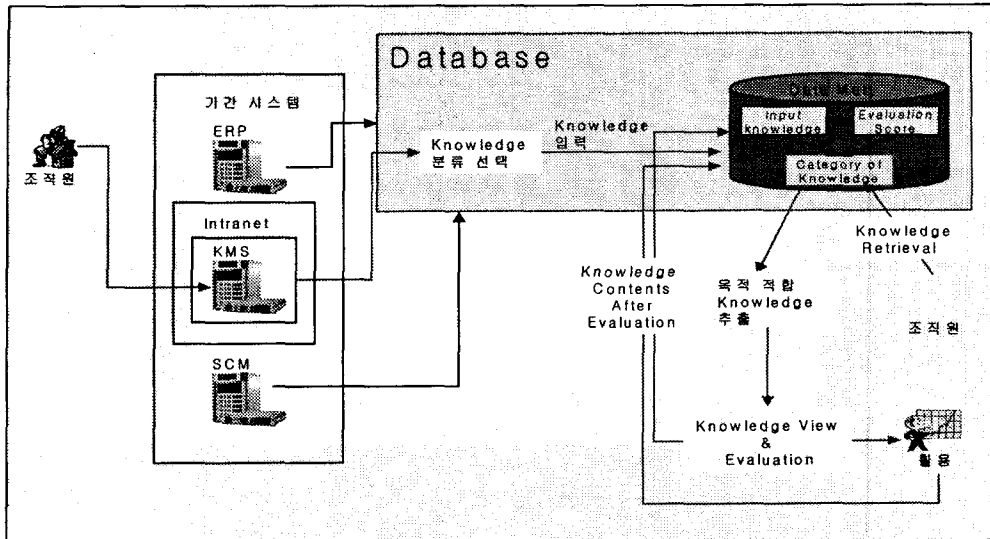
Database

조직원

기간 시스템

ERP

Intranet

KMS

SCM

Knowledge 분류 선택

Knowledge 입력

Data Mart

Input knowledge

Evaluation Score

Category of Knowledge

Knowledge Retrieval

Knowledge Contents After Evaluation

목적 적합 Knowledge 추출

조직원

Knowledge View & Evaluation

활용